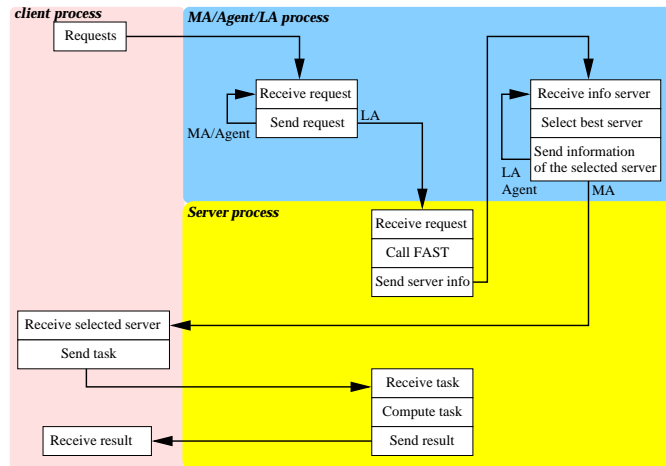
client process

MA/Agent/LA process

Requests

Receive request

Send request

MA/Agent

LA

Receive info server

Select best server

Send information of the selected server

LA

Agent

MA

Server process

Receive request

Call FAST

Send server info

Receive selected server

Send task

Receive task

Compute task

Send result

Receive result